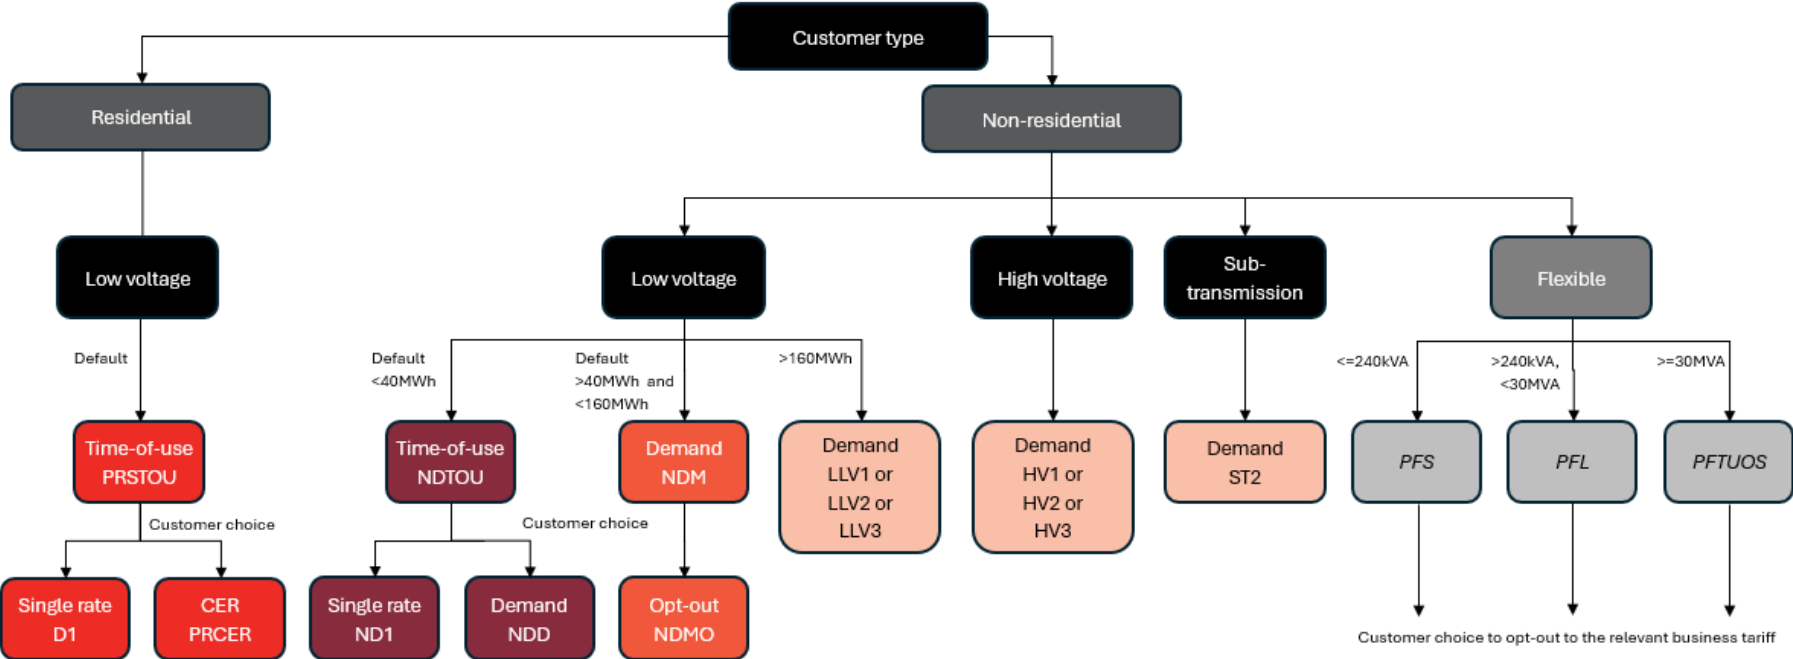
Customer type

Residential

Non-residential

Low voltage

Low voltage

High voltage

Sub-transmission

Flexible

Default

Time-of-use PRSTOU

Customer choice

Single rate D1

CER PRCER

Default <40MWh

Default >40MWh and <160MWh

>160MWh

Time-of-use NDTOU

Demand NDM

Demand LLV1 or LLV2 or LLV3

Customer choice

Single rate ND1

Demand NDD

Opt-out NDMO

Demand HV1 or HV2 or HV3

Demand ST2

<=240kVA

>240kVA, <30MVA

>=30MVA

PFS

PFL

PFTUOS

Customer choice to opt-out to the relevant business tariff